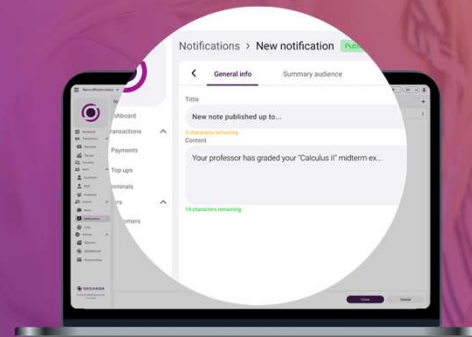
Notifications > New notification Publi

General info
Summary audience

Title
New note published up to...
0 characters remaining

Content
Your professor has graded your "Calculus II" midterm ex...
14 characters remaining

shboard
ansactions
Payments
Top ups
rminals
rs
omers